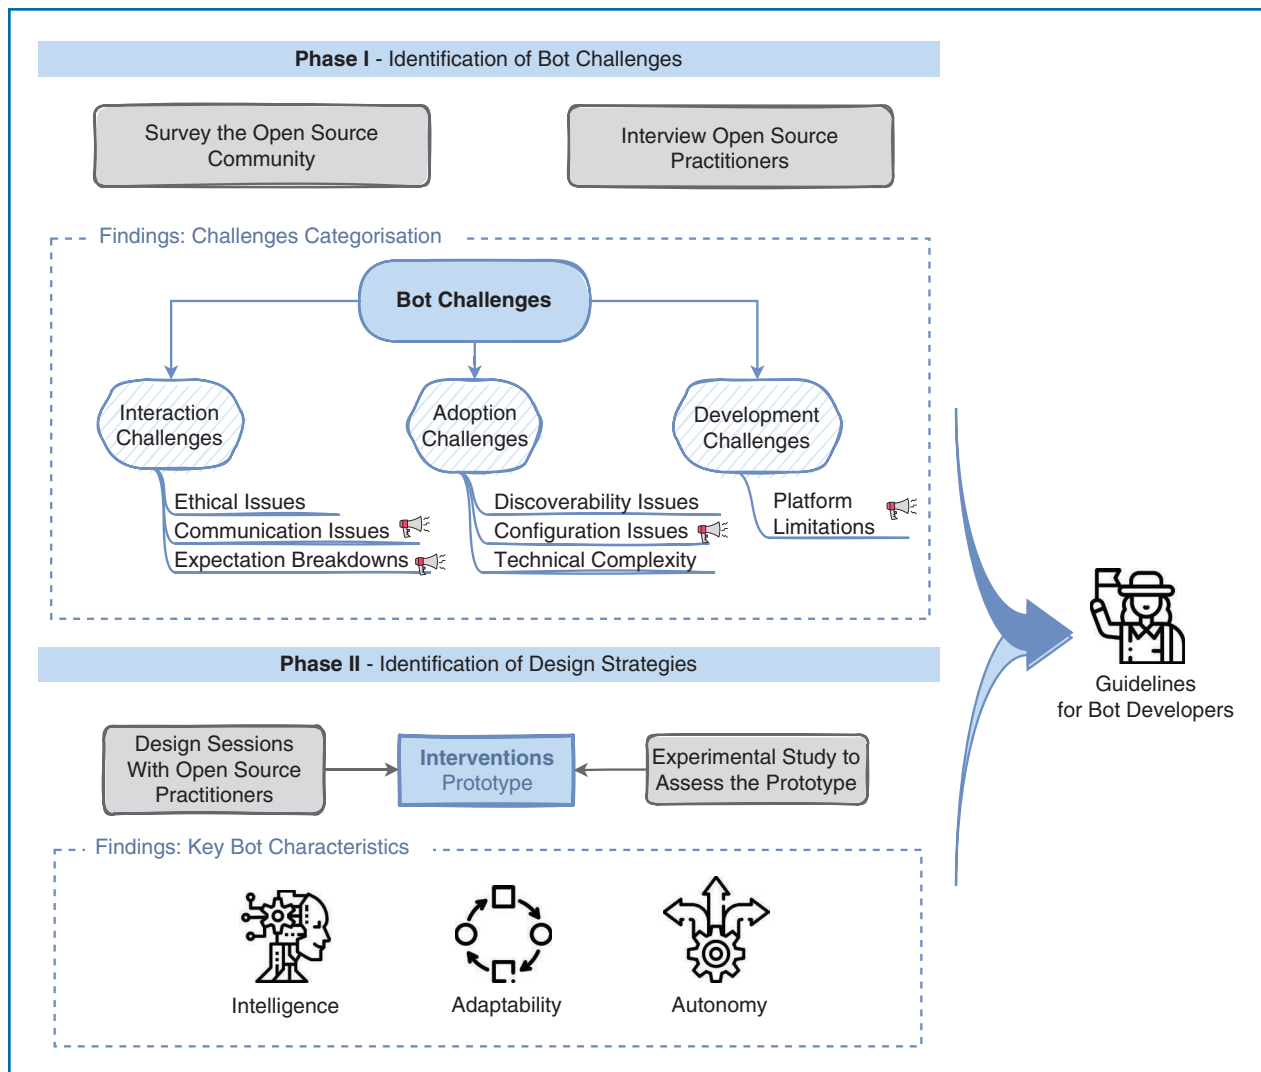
**Phase I** - Identification of Bot Challenges

Survey the Open Source Community

Interview Open Source Practitioners

Findings: Challenges Categorisation

**Bot Challenges**

Interaction Challenges

Adoption Challenges

Development Challenges

Ethical Issues

Communication Issues

Expectation Breakdowns

Discoverability Issues

Configuration Issues

Technical Complexity

Platform Limitations

**Phase II** - Identification of Design Strategies

Design Sessions With Open Source Practitioners

**Interventions** Prototype

Experimental Study to Assess the Prototype

Findings: Key Bot Characteristics

Intelligence

Adaptability

Autonomy

Guidelines for Bot Developers